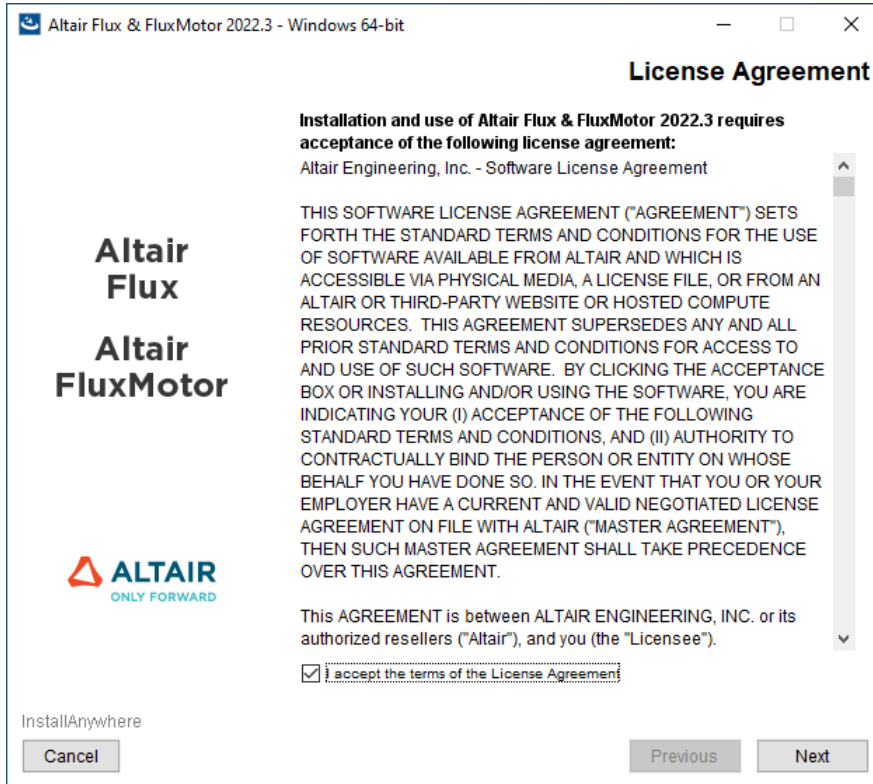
Altair Flux & FluxMotor 2022.3 - Windows 64-bit

License Agreement

Altair Flux

Altair FluxMotor

ALTAIR
ONLY FORWARD

Installation and use of Altair Flux & FluxMotor 2022.3 requires acceptance of the following license agreement:

Altair Engineering, Inc. - Software License Agreement

THIS SOFTWARE LICENSE AGREEMENT ("AGREEMENT") SETS FORTH THE STANDARD TERMS AND CONDITIONS FOR THE USE OF SOFTWARE AVAILABLE FROM ALTAIR AND WHICH IS ACCESSIBLE VIA PHYSICAL MEDIA, A LICENSE FILE, OR FROM AN ALTAIR OR THIRD-PARTY WEBSITE OR HOSTED COMPUTE RESOURCES. THIS AGREEMENT SUPERSEDES ANY AND ALL PRIOR STANDARD TERMS AND CONDITIONS FOR ACCESS TO AND USE OF SUCH SOFTWARE. BY CLICKING THE ACCEPTANCE BOX OR INSTALLING AND/OR USING THE SOFTWARE, YOU ARE INDICATING YOUR (I) ACCEPTANCE OF THE FOLLOWING STANDARD TERMS AND CONDITIONS, AND (II) AUTHORITY TO CONTRACTUALLY BIND THE PERSON OR ENTITY ON WHOSE BEHALF YOU HAVE DONE SO. IN THE EVENT THAT YOU OR YOUR EMPLOYER HAVE A CURRENT AND VALID NEGOTIATED LICENSE AGREEMENT ON FILE WITH ALTAIR ("MASTER AGREEMENT"), THEN SUCH MASTER AGREEMENT SHALL TAKE PRECEDENCE OVER THIS AGREEMENT.

This AGREEMENT is between ALTAIR ENGINEERING, INC. or its authorized resellers ("Altair"), and you (the "Licensee").

I accept the terms of the License Agreement

InstallAnywhere

Cancel

Previous

Next